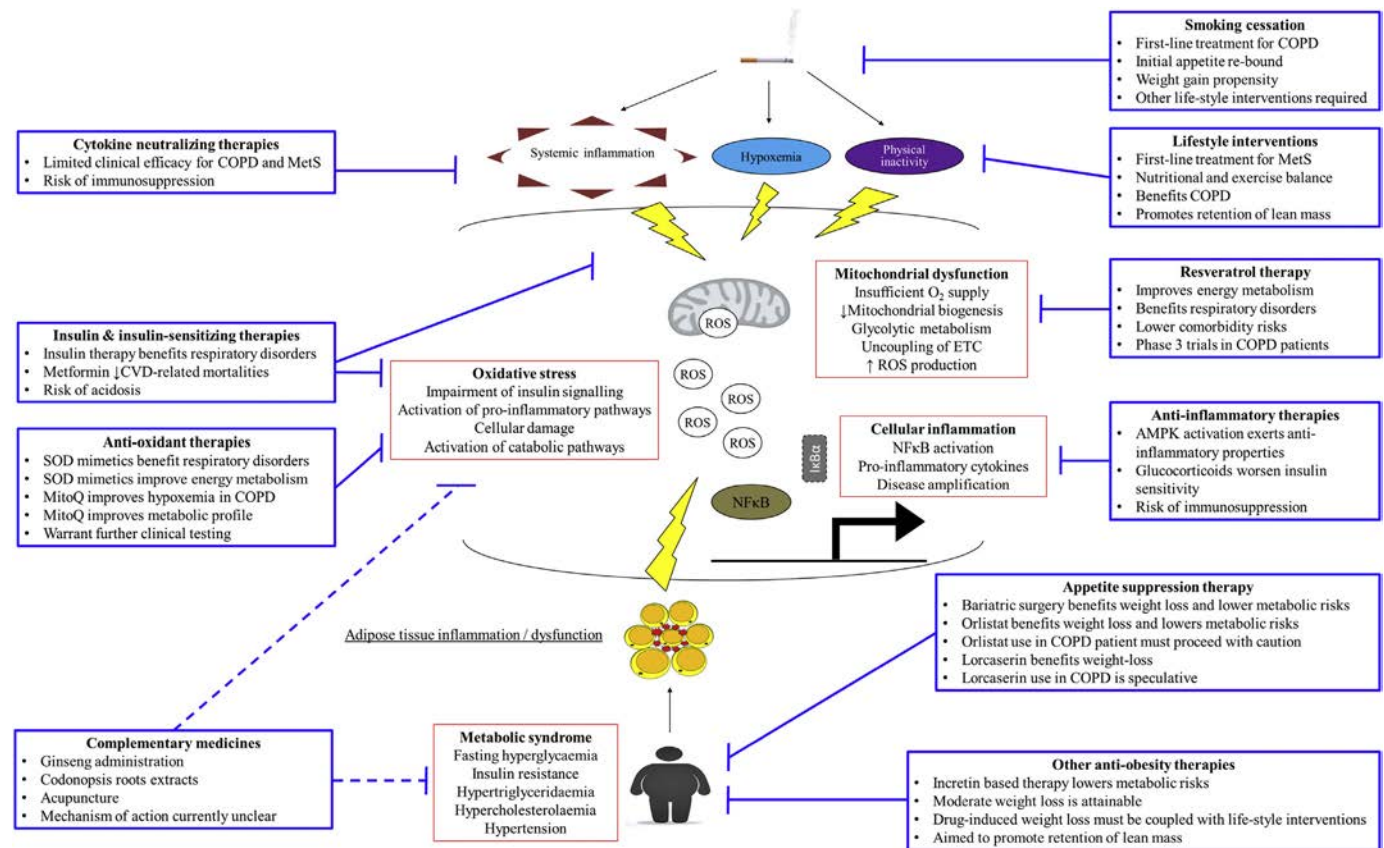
Smoking cessation
- First-line treatment for COPD
- Initial appetite re-bound
- Weight gain propensity
- Other life-style interventions required

Cytokine neutralizing therapies
- Limited clinical efficacy for COPD and MetS
- Risk of immunosuppression

Systemic inflammation

Hypoxemia

Physical inactivity

Lifestyle interventions
- First-line treatment for MetS
- Nutritional and exercise balance
- Benefits COPD
- Promotes retention of lean mass

Mitochondrial dysfunction
Insufficient $O_2$ supply
↓Mitochondrial biogenesis
Glycolytic metabolism
Uncoupling of ETC
↑ ROS production

Resveratrol therapy
- Improves energy metabolism
- Benefits respiratory disorders
- Lower comorbidity risks
- Phase 3 trials in COPD patients

ROS

Insulin & insulin-sensitizing therapies
- Insulin therapy benefits respiratory disorders
- Metformin ↓CVD-related mortalities
- Risk of acidosis

Oxidative stress
Impairment of insulin signalling
Activation of pro-inflammatory pathways
Cellular damage
Activation of catabolic pathways

ROS

ROS

ROS

ROS

Anti-oxidant therapies
- SOD mimetics benefit respiratory disorders
- SOD mimetics improve energy metabolism
- MitoQ improves hypoxemia in COPD
- MitoQ improves metabolic profile
- Warrant further clinical testing

IκBα

Cellular inflammation
NFκB activation
Pro-inflammatory cytokines
Disease amplification

Anti-inflammatory therapies
- AMPK activation exerts anti-inflammatory properties
- Glucocorticoids worsen insulin sensitivity
- Risk of immunosuppression

NFκB

Appetite suppression therapy
- Bariatric surgery benefits weight loss and lower metabolic risks
- Orlistat benefits weight loss and lowers metabolic risks
- Orlistat use in COPD patient must proceed with caution
- Lorcaserin benefits weight-loss
- Lorcaserin use in COPD is speculative

Adipose tissue inflammation / dysfunction

Complementary medicines
- Ginseng administration
- Codonopsis roots extracts
- Acupuncture
- Mechanism of action currently unclear

Metabolic syndrome
Fasting hyperglycaemia
Insulin resistance
Hypertriglyceridaemia
Hypercholesterolaemia
Hypertension

Other anti-obesity therapies
- Incretin based therapy lowers metabolic risks
- Moderate weight loss is attainable
- Drug-induced weight loss must be coupled with life-style interventions
- Aimed to promote retention of lean mass